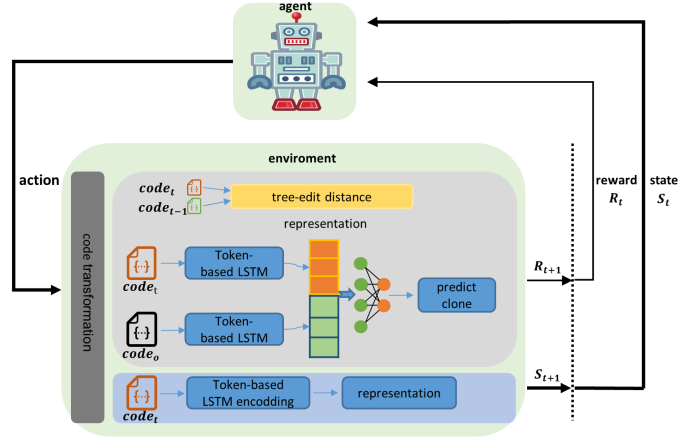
agent

action

enviroment

code transformation

$code_t$

$code_{t-1}$

tree-edit distance

representation

$code_t$

Token-based LSTM

$code_o$

Token-based LSTM

predict clone

$code_t$

Token-based LSTM encodding

representation

reward $R_t$

state $S_t$

$R_{t+1}$

$S_{t+1}$